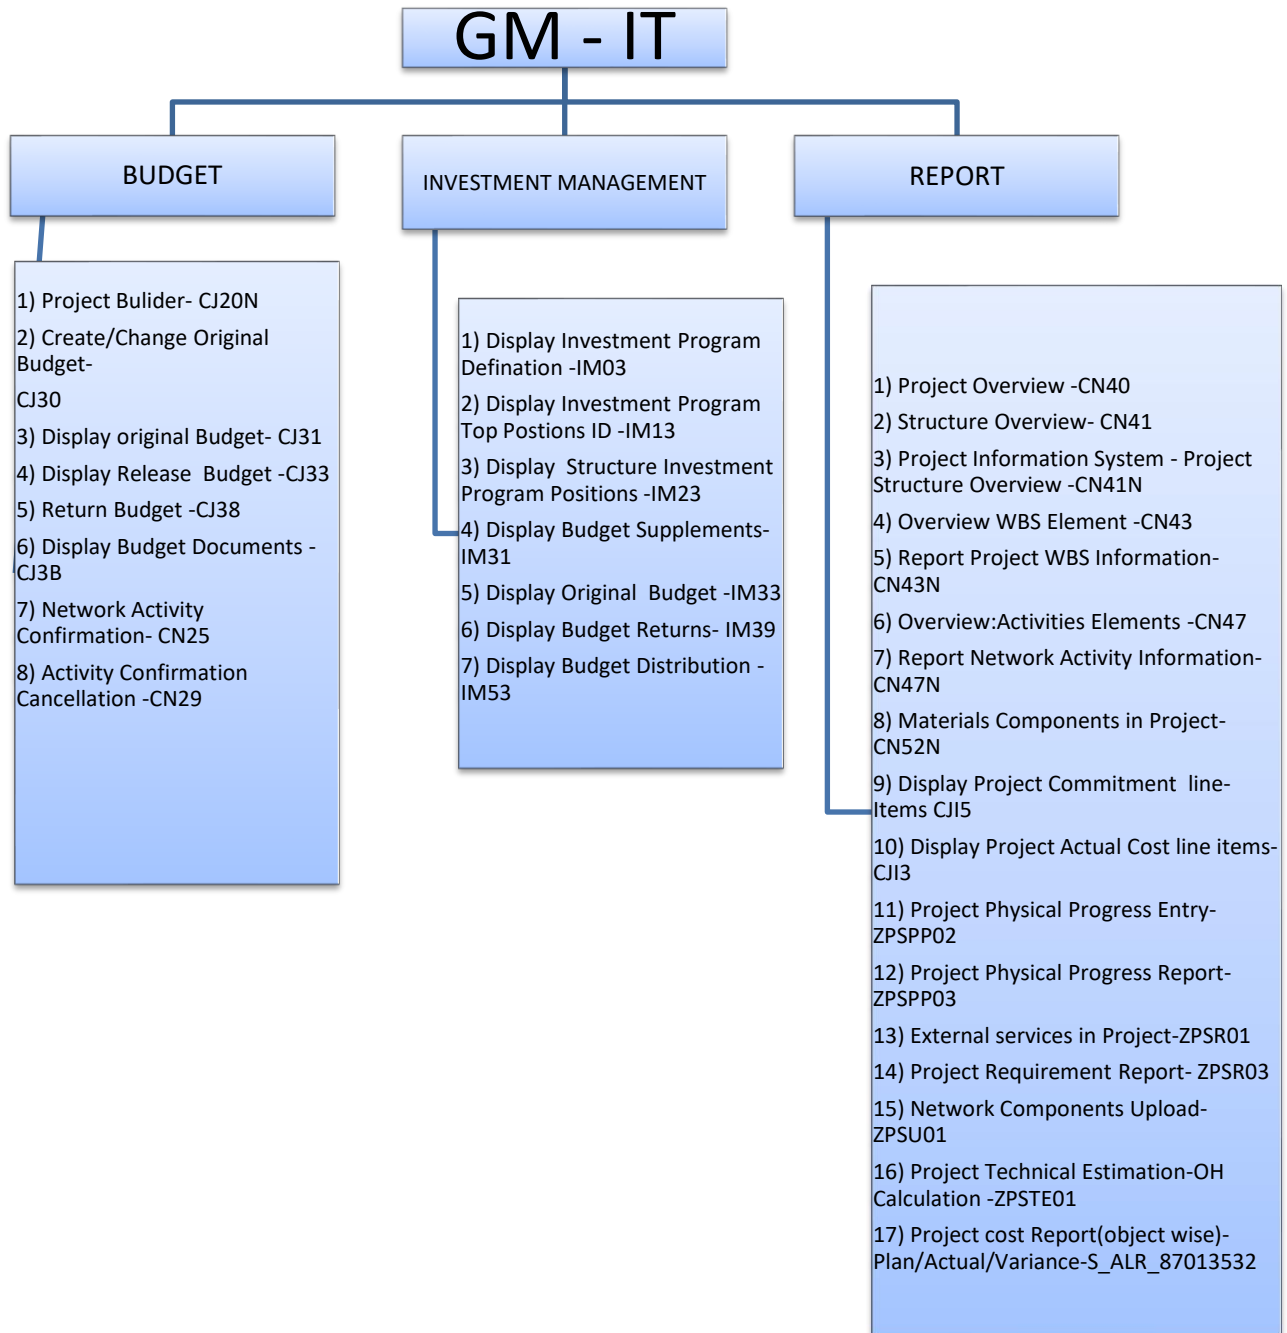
GM - IT

BUDGET

INVESTMENT MANAGEMENT

REPORT

1) Project Bulider- CJ20N

2) Create/Change Original Budget-

CJ30

3) Display original Budget- CJ31

4) Display Release Budget -CJ33

5) Return Budget -CJ38

6) Display Budget Documents -CJ3B

7) Network Activity Confirmation- CN25

8) Activity Confirmation Cancellation -CN29

1) Display Investment Program Defination -IM03

2) Display Investment Program Top Postions ID -IM13

3) Display Structure Investment Program Positions -IM23

4) Display Budget Supplements-IM31

5) Display Original Budget -IM33

6) Display Budget Returns- IM39

7) Display Budget Distribution -IM53

1) Project Overview -CN40

2) Structure Overview- CN41

3) Project Information System - Project Structure Overview -CN41N

4) Overview WBS Element -CN43

5) Report Project WBS Information-CN43N

6) Overview:Activities Elements -CN47

7) Report Network Activity Information-CN47N

8) Materials Components in Project-CN52N

9) Display Project Commitment line-Items CJI5

10) Display Project Actual Cost line items-CJI3

11) Project Physical Progress Entry-ZPSPP02

12) Project Physical Progress Report-ZPSPP03

13) External services in Project-ZPSR01

14) Project Requirement Report- ZPSR03

15) Network Components Upload-ZPSU01

16) Project Technical Estimation-OH Calculation -ZPSTE01

17) Project cost Report(object wise)-Plan/Actual/Variance-S_ALR_87013532